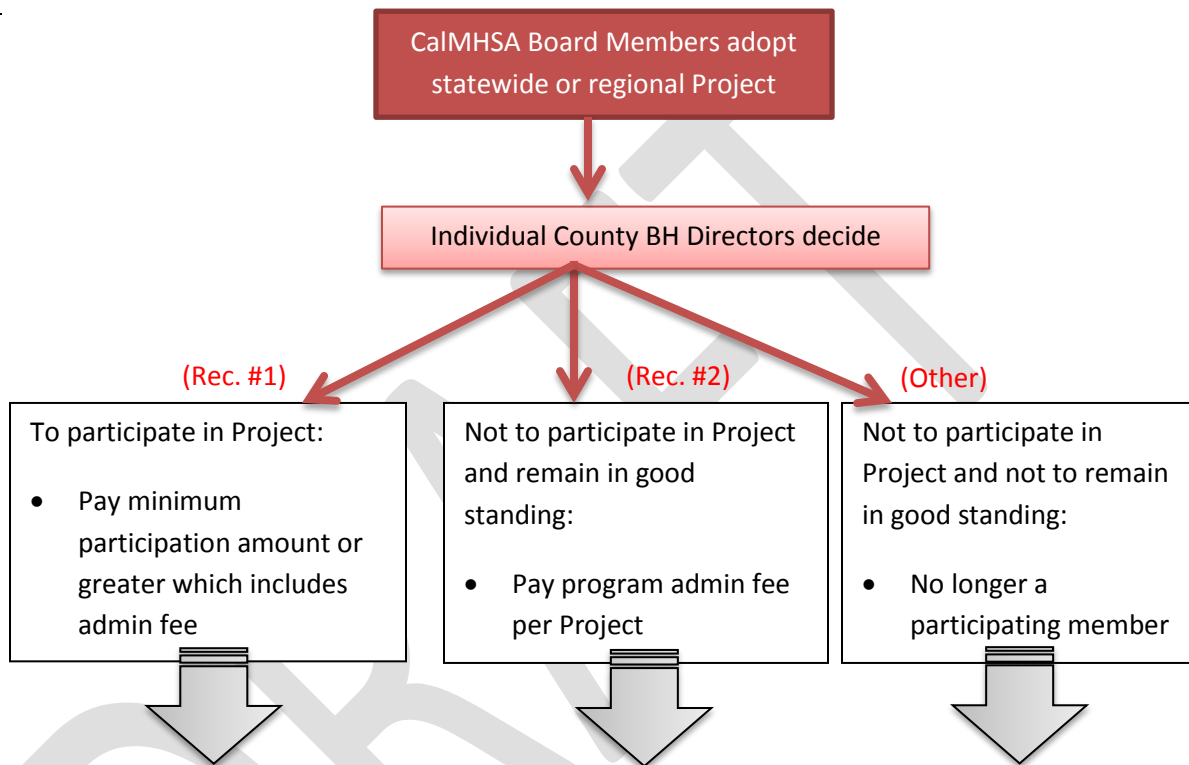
CalMHSA Board Members adopt statewide or regional Project

Individual County BH Directors decide

(Rec. #1)

To participate in Project:

- Pay minimum participation amount or greater which includes admin fee

(Rec. #2)

Not to participate in Project and remain in good standing:

- Pay program admin fee per Project

(Other)

Not to participate in Project and not to remain in good standing:

- No longer a participating member